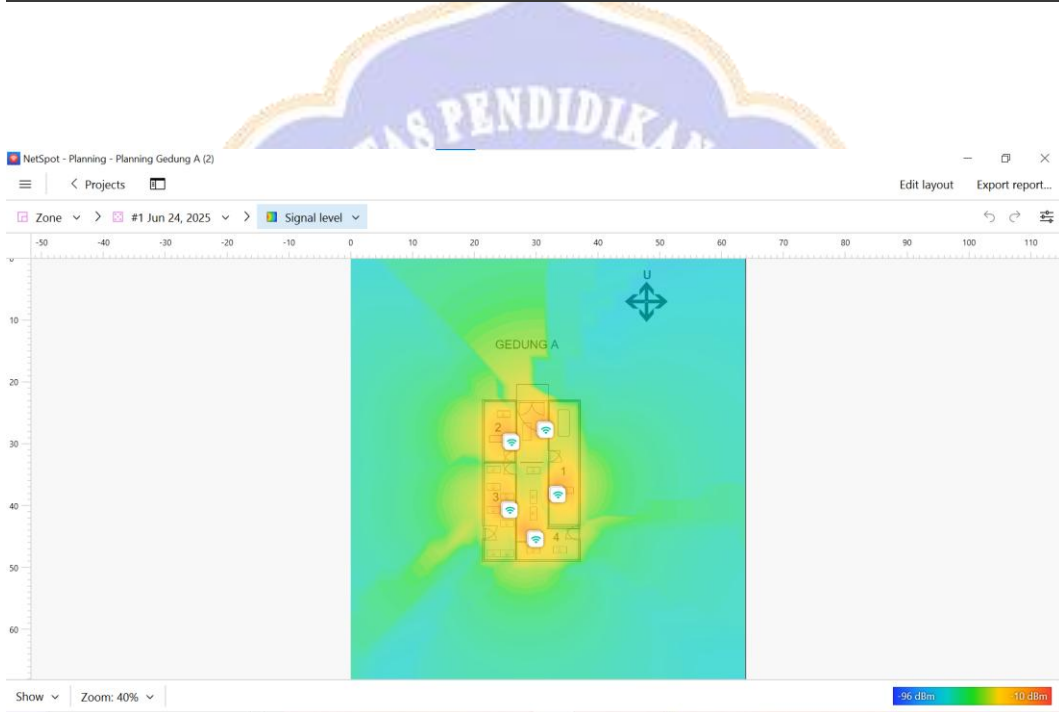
NetSpot - Planning - Planning Gedung A (2)

< Projects

Edit layout Export report...

Zone > #1 Jun 24, 2025 > Signal level

-50 -40 -30 -20 -10 0 10 20 30 40 50 60 70 80 90 100 110

10

20

30

40

50

60

U

GEDUNG A

2

1

3

4

Show Zoom: 40%

-96 dBm 10 dBm